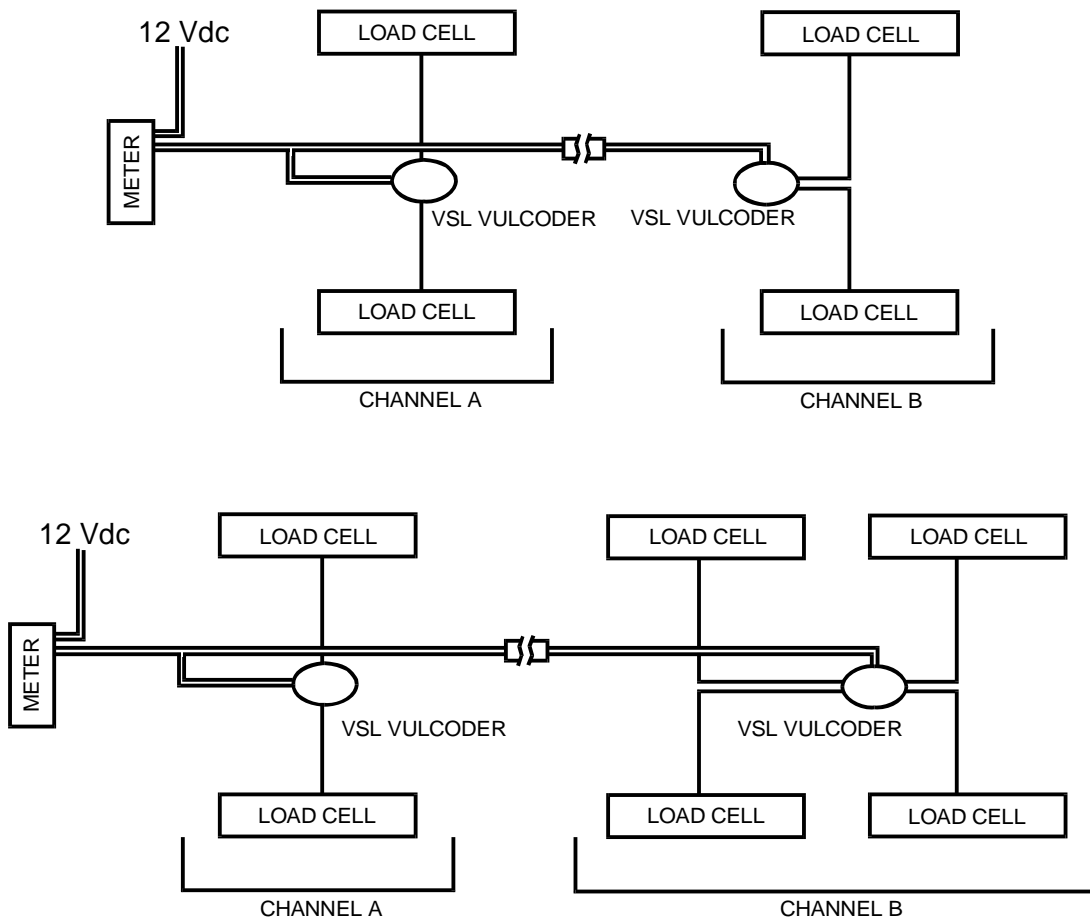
12 Vdc

METER

LOAD CELL

LOAD CELL

VSL VULCODER

VSL VULCODER

LOAD CELL

LOAD CELL

CHANNEL A

CHANNEL B

12 Vdc

METER

LOAD CELL

LOAD CELL

LOAD CELL

VSL VULCODER

VSL VULCODER

LOAD CELL

LOAD CELL

LOAD CELL

CHANNEL A

CHANNEL B